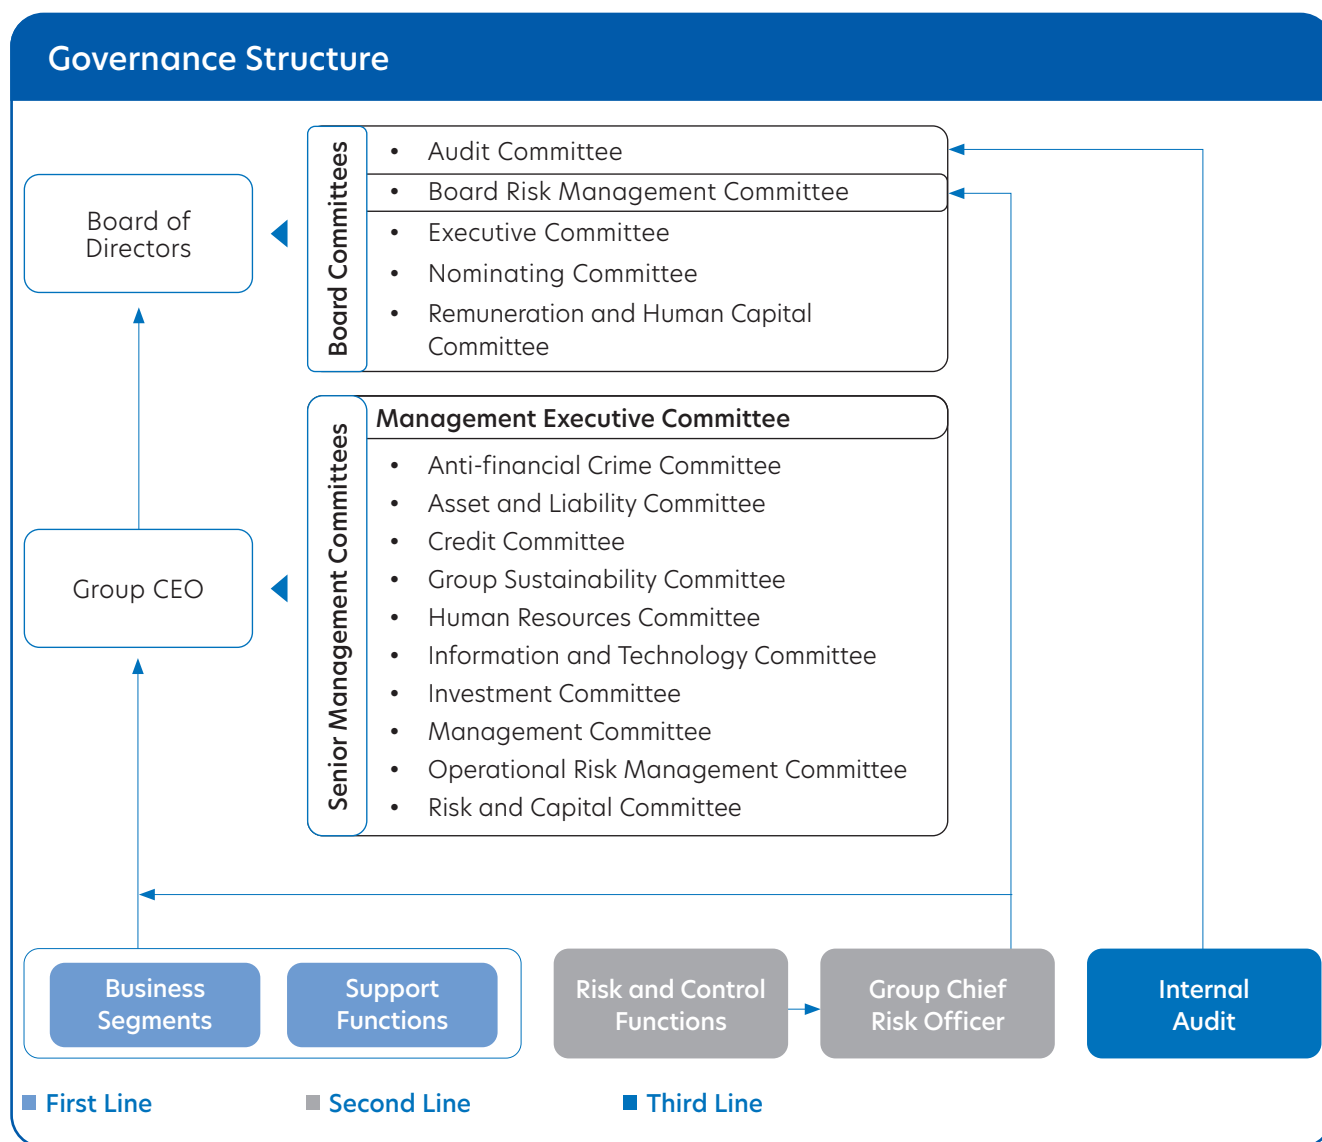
Governance Structure

Board of Directors

Board Committees

- Audit Committee
- Board Risk Management Committee
- Executive Committee
- Nominating Committee
- Remuneration and Human Capital Committee

Group CEO

Senior Management Committees

Management Executive Committee

- Anti-financial Crime Committee
- Asset and Liability Committee
- Credit Committee
- Group Sustainability Committee
- Human Resources Committee
- Information and Technology Committee
- Investment Committee
- Management Committee
- Operational Risk Management Committee
- Risk and Capital Committee

Business Segments

Support Functions

Risk and Control Functions

Group Chief Risk Officer

Internal Audit

First Line

Second Line

Third Line